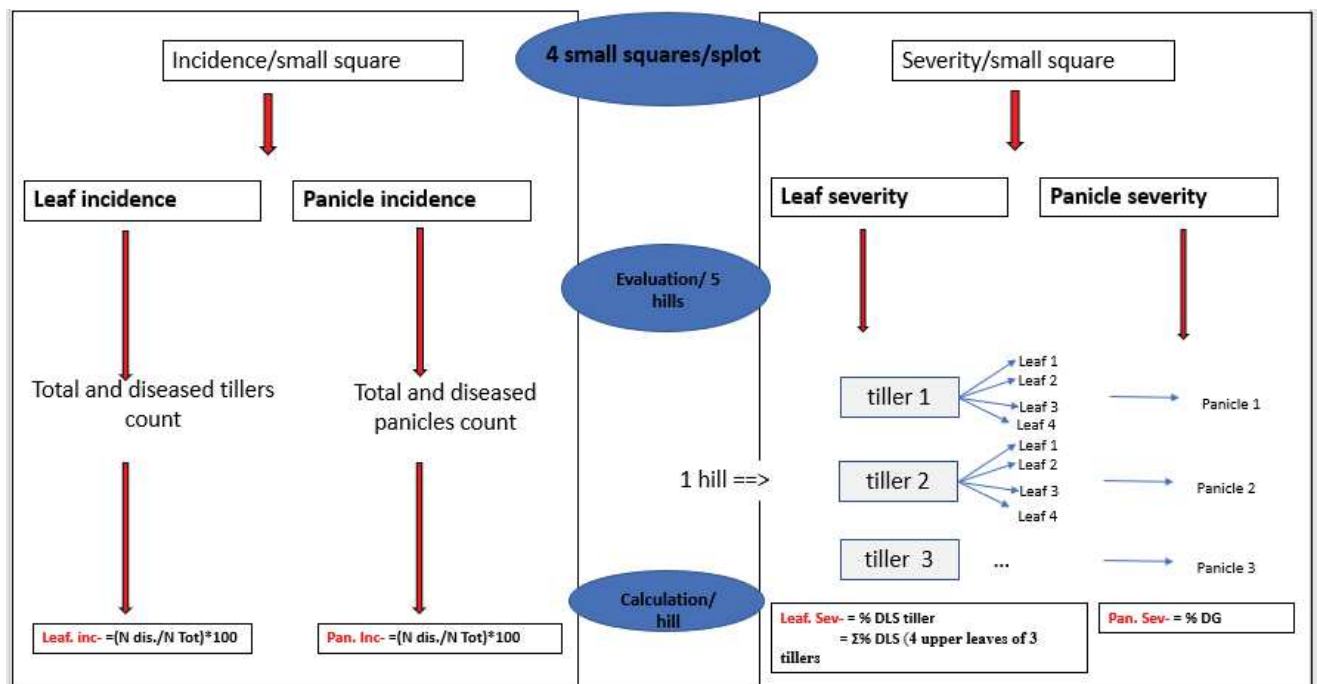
Incidence/small square

4 small squares/splot

Severity/small square

Leaf incidence

Panicle incidence

Leaf severity

Panicle severity

Evaluation/ 5 hills

Total and diseased tillers count

Total and diseased panicles count

tiller 1

Leaf 1
Leaf 2
Leaf 3
Leaf 4

Panicle 1

1 hill ==>

tiller 2

Leaf 1
Leaf 2
Leaf 3
Leaf 4

Panicle 2

tiller 3

...

Panicle 3

Calculation/ hill

Leaf. inc- =(N dis./N Tot)*100

Pan. Inc- =(N dis./N Tot)*100

Leaf. Sev- = % DLS tiller
= Σ% DLS (4 upper leaves of 3 tillers

Pan. Sev- = % DG